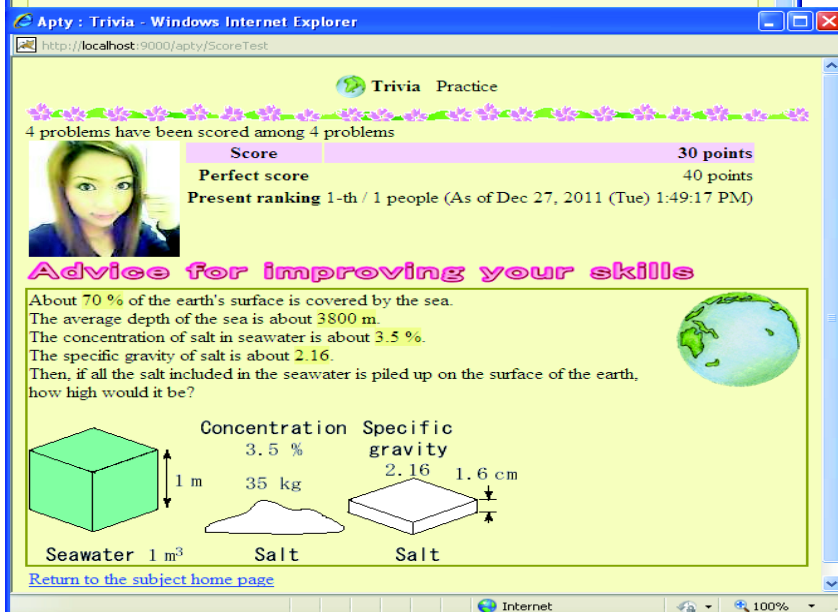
Apty : Trivia - Windows Internet Explorer

http://localhost:9000/apty/ScoreTest

Trivia Practice

4 problems have been scored among 4 problems

| Score | 30 points |
|---|---|
| Perfect score | 40 points |
| Present ranking | 1-th / 1 people (As of Dec 27, 2011 (Tue) 1:49:17 PM) |

Advice for improving your skills

About 70 % of the earth's surface is covered by the sea.
The average depth of the sea is about 3800 m.
The concentration of salt in seawater is about 3.5 %.
The specific gravity of salt is about 2.16.
Then, if all the salt included in the seawater is piled up on the surface of the earth, how high would it be?

Concentration 3.5 %

Specific gravity 2.16

1 m

35 kg

1.6 cm

Seawater 1 m$^3$

Salt

Salt

Return to the subject home page

Internet

100%